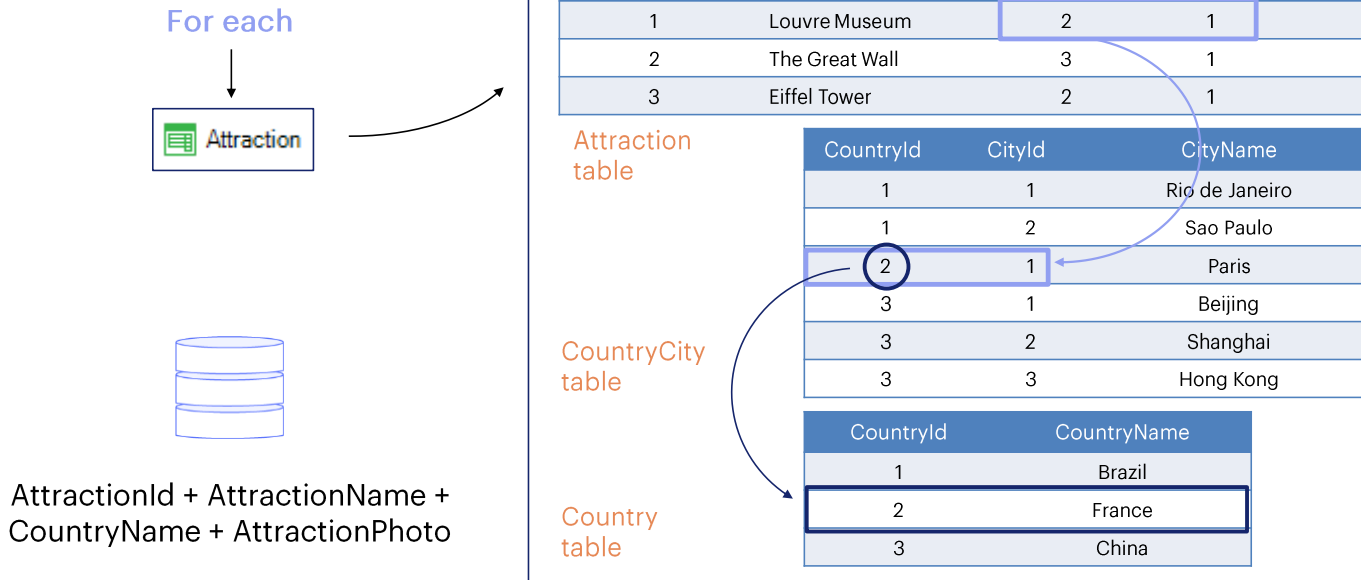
For each

Attraction

AttractionId + AttractionName + CountryName + AttractionPhoto

| 1 | Louvre Museum | 2 | 1 |
|---|---|---|---|
| 2 | The Great Wall | 3 | 1 |
| 3 | Eiffel Tower | 2 | 1 |

Attraction table

| CountryId | CityId | CityName |
|---|---|---|
| 1 | 1 | Rio de Janeiro |
| 1 | 2 | Sao Paulo |
| 2 | 1 | Paris |
| 3 | 1 | Beijing |
| 3 | 2 | Shanghai |
| 3 | 3 | Hong Kong |

CountryCity table

| CountryId | CountryName |
|---|---|
| 1 | Brazil |
| 2 | France |
| 3 | China |

Country table